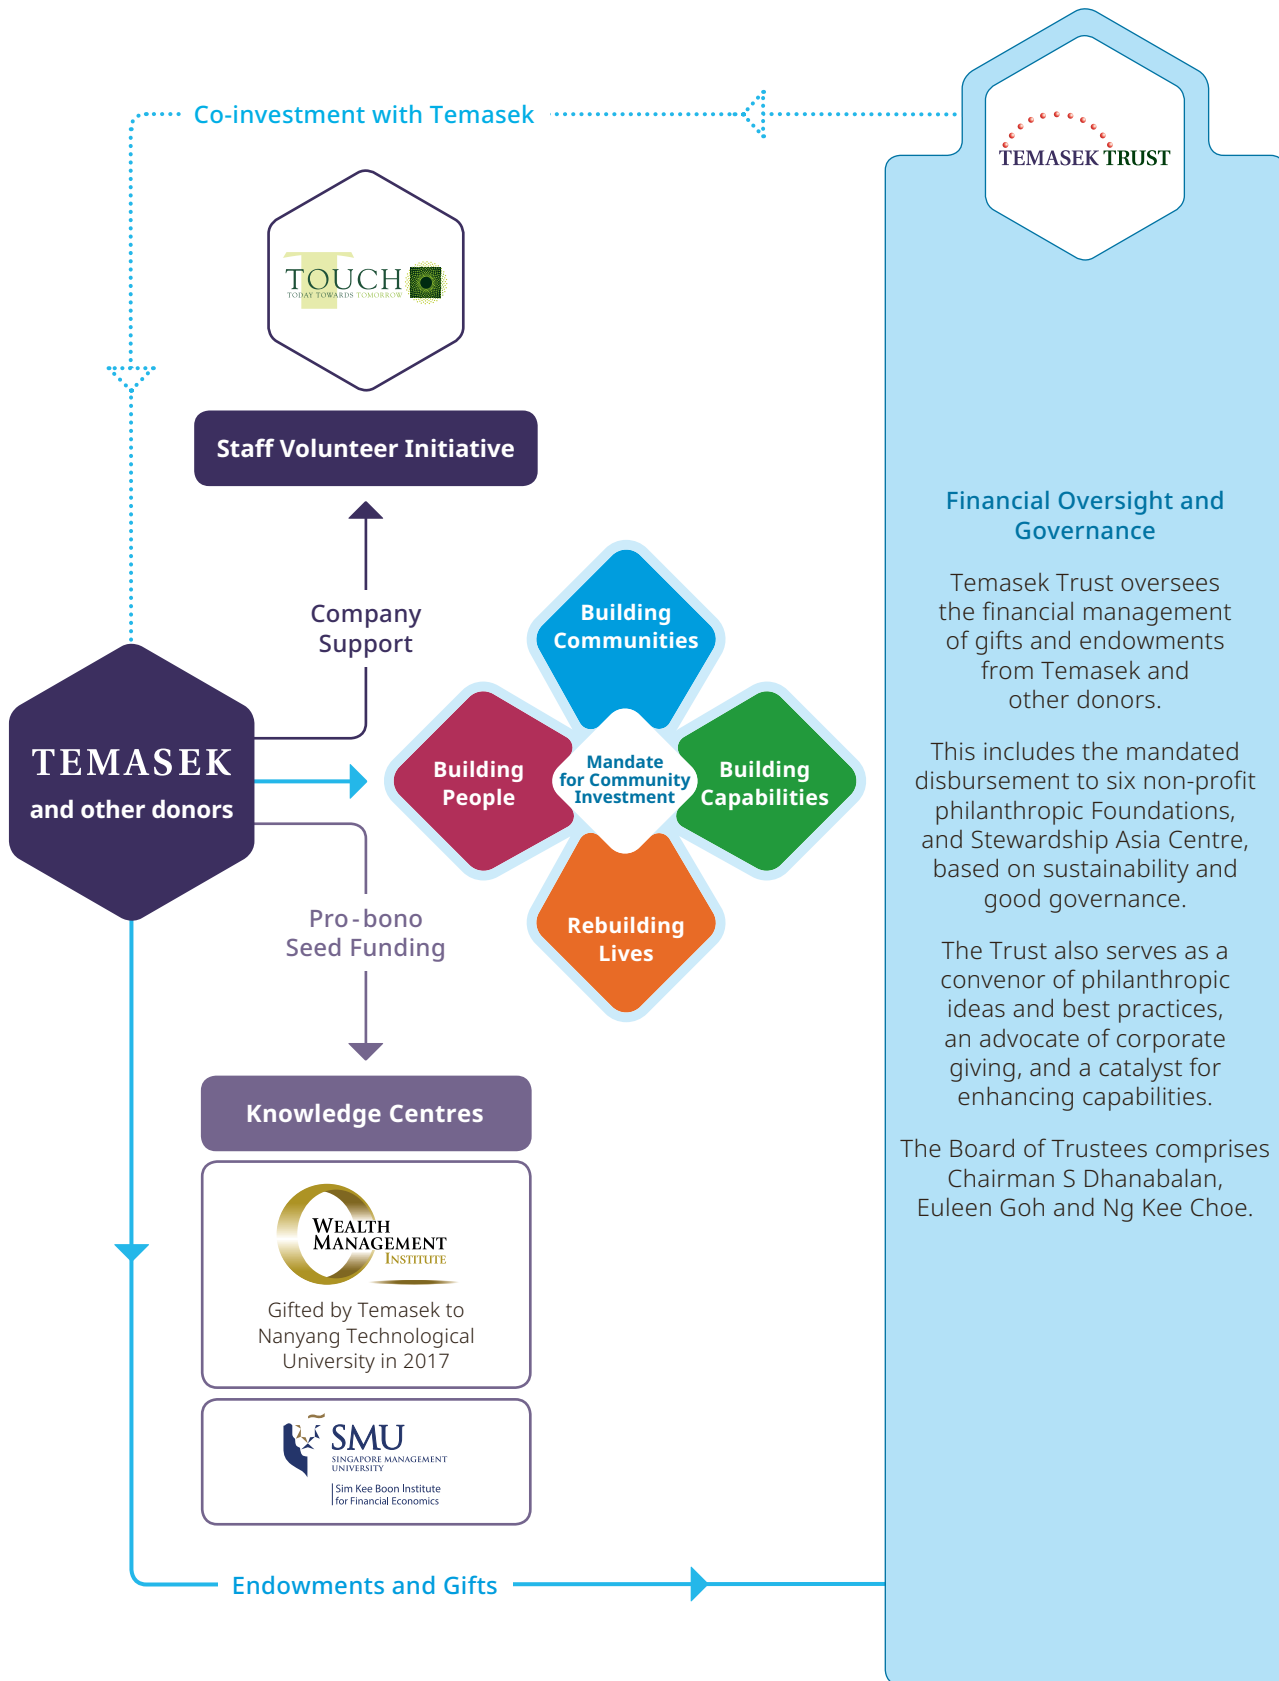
Co-investment with Temasek

TEMASEK TRUST

TOUCH
TODAY TOWARDS TOMORROW

Staff Volunteer Initiative

Company Support

TEMASEK
and other donors

Building Communities

Building People

Mandate for Community Investment

Building Capabilities

Rebuilding Lives

Pro-bono Seed Funding

Knowledge Centres

WEALTH MANAGEMENT INSTITUTE

Gifted by Temasek to Nanyang Technological University in 2017

SMU
SINGAPORE MANAGEMENT UNIVERSITY
Sim Kee Boon Institute for Financial Economics

Endowments and Gifts

Financial Oversight and Governance

Temasek Trust oversees the financial management of gifts and endowments from Temasek and other donors.

This includes the mandated disbursement to six non-profit philanthropic Foundations, and Stewardship Asia Centre, based on sustainability and good governance.

The Trust also serves as a convenor of philanthropic ideas and best practices, an advocate of corporate giving, and a catalyst for enhancing capabilities.

The Board of Trustees comprises Chairman S Dhanabalan, Euleen Goh and Ng Kee Choe.